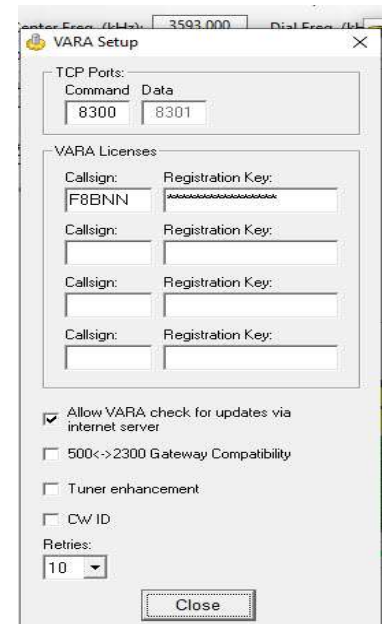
Center Freq. (kHz): 3593.000 Dial Freq. (kH

VARA Setup

×

TCP Ports:

Command Data

8300 8301

VARA Licenses

Callsign: Registration Key:

F8BNN ****************

Callsign: Registration Key:

Callsign: Registration Key:

Callsign: Registration Key:

Allow VARA check for updates via internet server

500<->2300 Gateway Compatibility

Tuner enhancement

CW ID

Retries:

10

Close